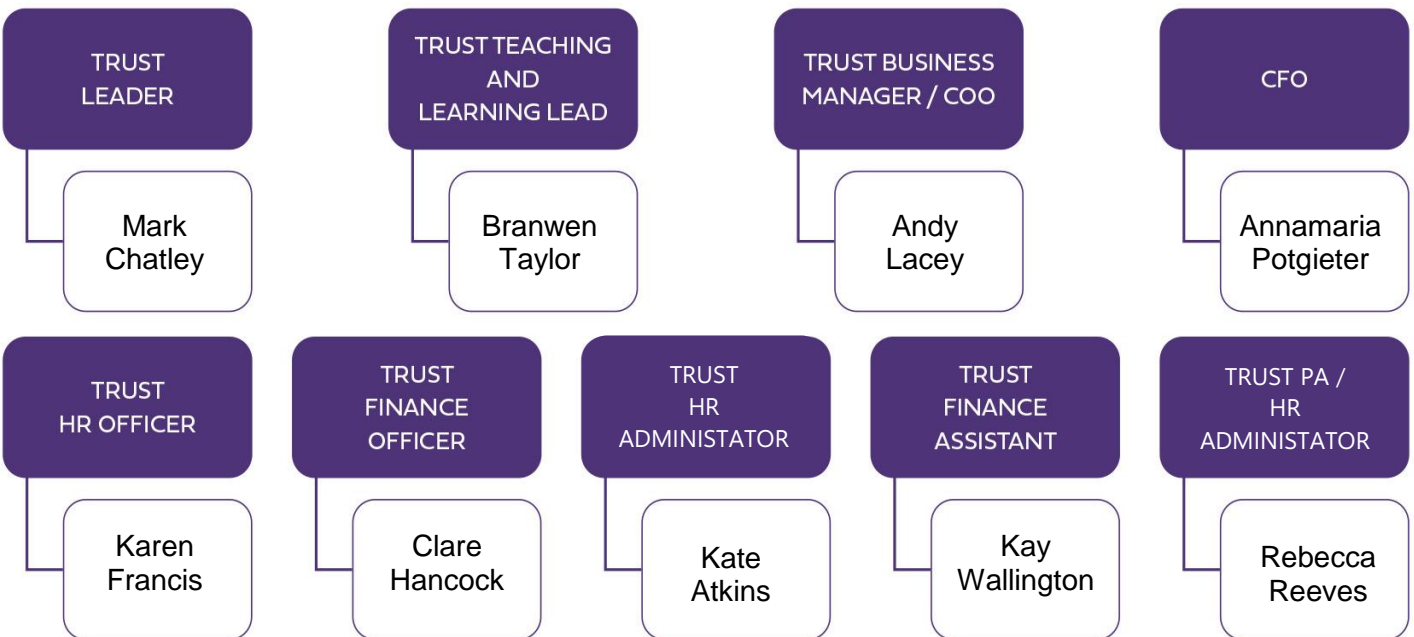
TRUST LEADER

Mark Chatley

TRUST TEACHING AND LEARNING LEAD

Branwen Taylor

TRUST BUSINESS MANAGER / COO

Andy Lacey

CFO

Annamaria Potgieter

TRUST HR OFFICER

Karen Francis

TRUST FINANCE OFFICER

Clare Hancock

TRUST HR ADMINISTATOR

Kate Atkins

TRUST FINANCE ASSISTANT

Kay Wallington

TRUST PA / HR ADMINISTATOR

Rebecca Reeves